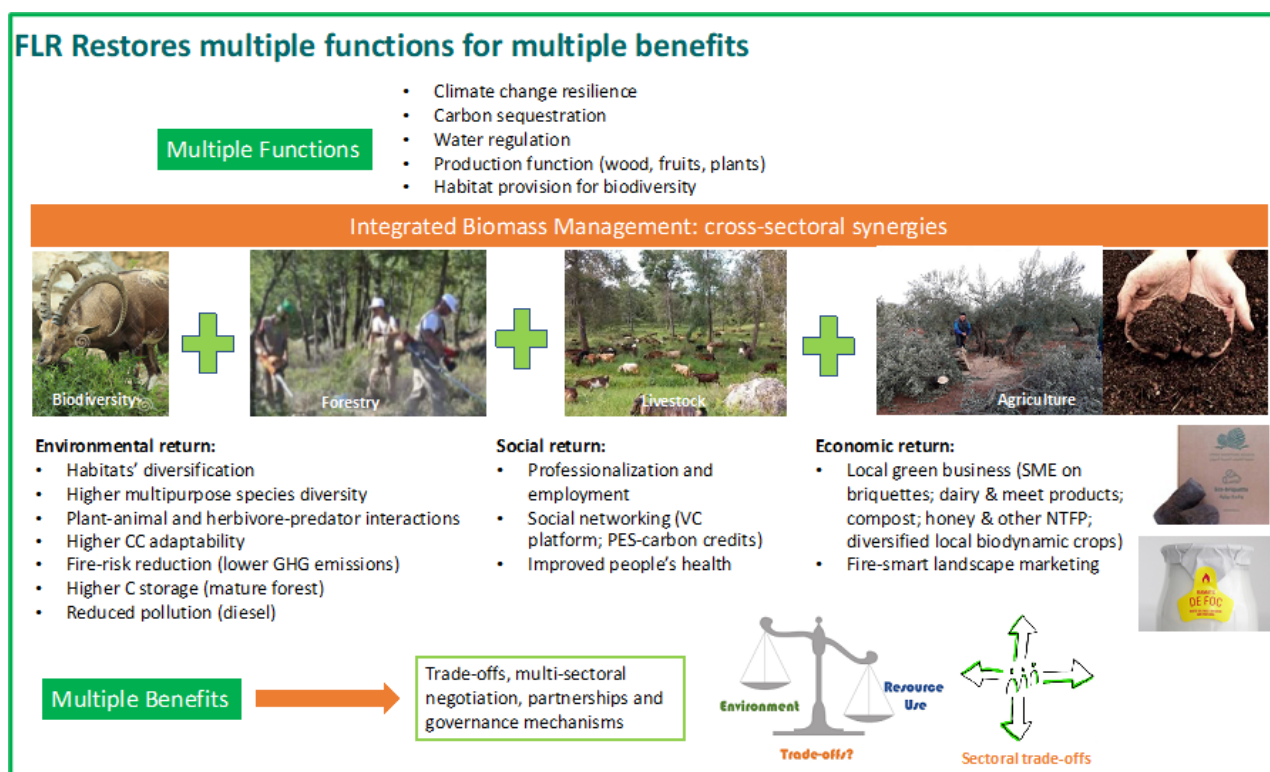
FLR Restores multiple functions for multiple benefits

Multiple Functions

- Climate change resilience
- Carbon sequestration
- Water regulation
- Production function (wood, fruits, plants)
- Habitat provision for biodiversity

Integrated Biomass Management: cross-sectoral synergies

Biodiversity

Forestry

Livestock

Agriculture

Environmental return:
- Habitats' diversification
- Higher multipurpose species diversity
- Plant-animal and herbivore-predator interactions
- Higher CC adaptability
- Fire-risk reduction (lower GHG emissions)
- Higher C storage (mature forest)
- Reduced pollution (diesel)

Social return:
- Professionalization and employment
- Social networking (VC platform; PES-carbon credits)
- Improved people's health

Economic return:
- Local green business (SME on briquettes; dairy & meet products; compost; honey & other NTFP; diversified local biodynamic crops)
- Fire-smart landscape marketing

DE FOC

Multiple Benefits

Trade-offs, multi-sectoral negotiation, partnerships and governance mechanisms

Environment

Resource Use

Trade-offs?

Sectoral trade-offs